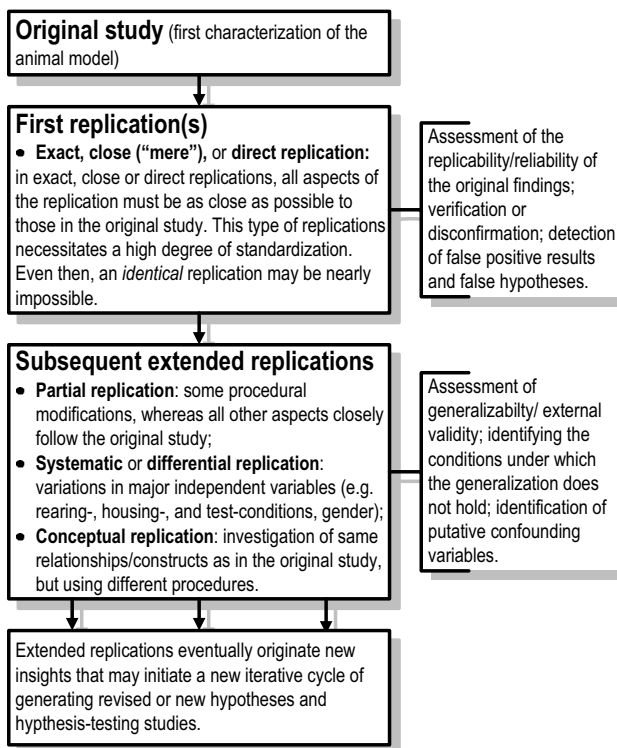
**Original study** (first characterization of the animal model)

**First replication(s)**

• **Exact, close ("mere"),** or **direct replication:** in exact, close or direct replications, all aspects of the replication must be as close as possible to those in the original study. This type of replications necessitates a high degree of standardization. Even then, an *identical* replication may be nearly impossible.

Assessment of the replicability/reliability of the original findings; verification or disconfirmation; detection of false positive results and false hypotheses.

**Subsequent extended replications**

• **Partial replication**: some procedural modifications, whereas all other aspects closely follow the original study;

• **Systematic** or **differential replication**: variations in major independent variables (e.g. rearing-, housing-, and test-conditions, gender);

• **Conceptual replication**: investigation of same relationships/constructs as in the original study, but using different procedures.

Assessment of generalizabilty/ external validity; identifying the conditions under which the generalization does not hold; identification of putative confounding variables.

Extended replications eventually originate new insights that may initiate a new iterative cycle of generating revised or new hypotheses and hypthesis-testing studies.